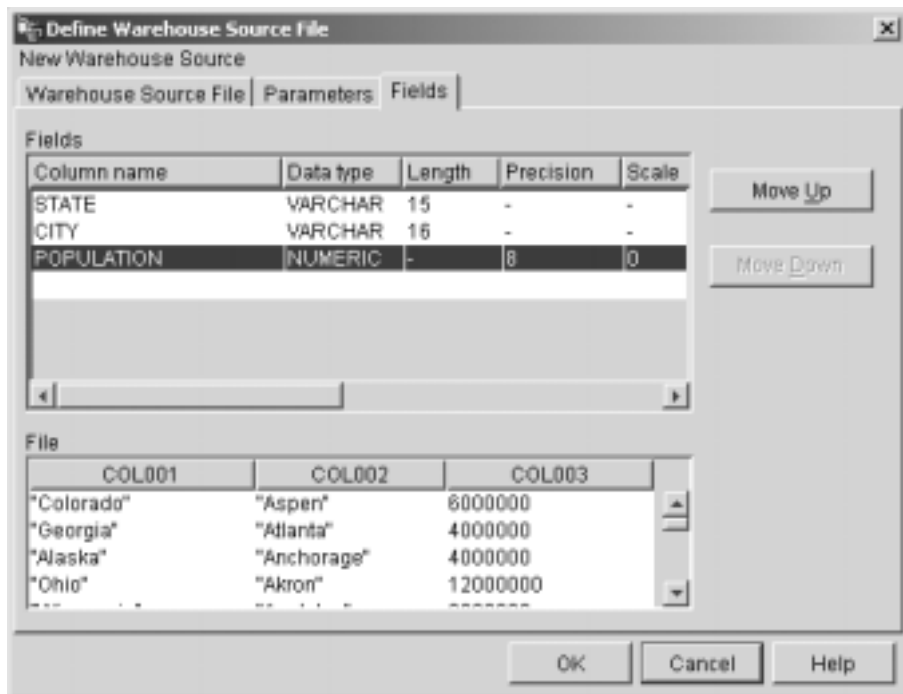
Define Warehouse Source File

New Warehouse Source

Warehouse Source File | Parameters | Fields

Fields

| Column name | Data type | Length | Precision | Scale |
|---|---|---|---|---|
| STATE | VARCHAR | 15 | - | - |
| CITY | VARCHAR | 16 | - | - |
| POPULATION | NUMERIC | - | 8 | 0 |

Move Up

Move Down

File

| COL001 | COL002 | COL003 |
|---|---|---|
| "Colorado" | "Aspen" | 6000000 |
| "Georgia" | "Atlanta" | 4000000 |
| "Alaska" | "Anchorage" | 4000000 |
| "Ohio" | "Akron" | 12000000 |
| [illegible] | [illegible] | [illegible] |

OK Cancel Help